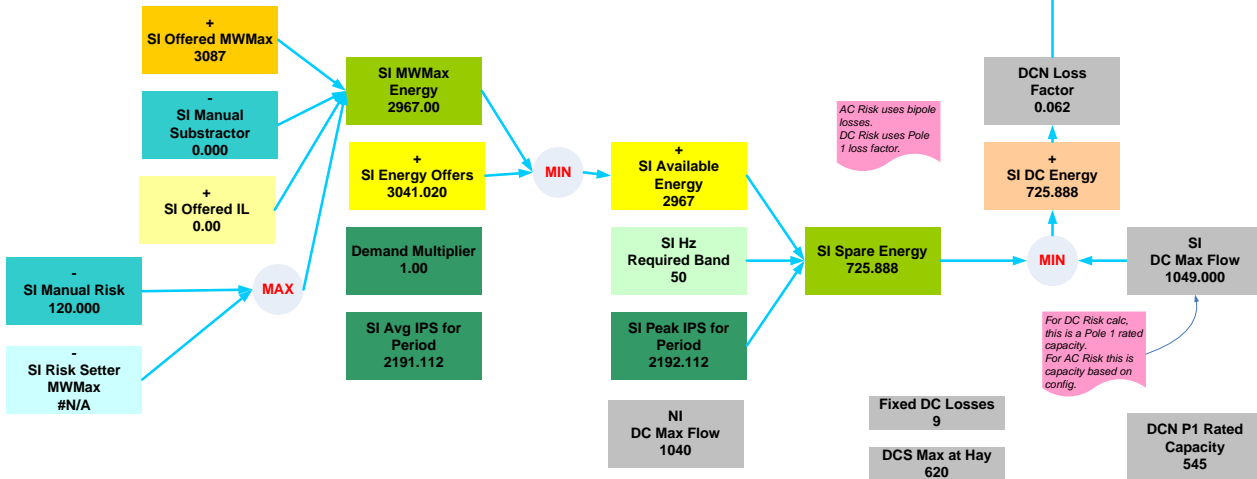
+
SI Offered MWMax
3087

-
SI Manual Substractor
0.000

+
SI Offered IL
0.00

-
SI Manual Risk
120.000

-
SI Risk Setter MWMax
#N/A

MAX

SI MWMax Energy
2967.00

+
SI Energy Offers
3041.020

Demand Multiplier
1.00

SI Avg IPS for Period
2191.112

MIN

+
SI Available Energy
2967

SI Hz Required Band
50

SI Peak IPS for Period
2192.112

NI
DC Max Flow
1040

AC Risk uses bipole losses.
DC Risk uses Pole 1 loss factor.

SI Spare Energy
725.888

Fixed DC Losses
9

DCS Max at Hay
620

DCN Loss Factor
0.062

+
SI DC Energy
725.888

MIN

SI
DC Max Flow
1049.000

For DC Risk calc, this is a Pole 1 rated capacity.
For AC Risk this is capacity based on config.

DCN P1 Rated Capacity
545